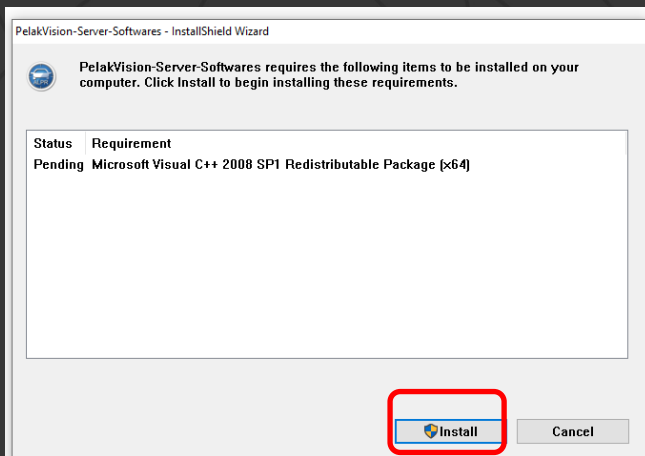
PelakVision-Server-Softwares - InstallShield Wizard

PelakVision-Server-Softwares requires the following items to be installed on your computer. Click Install to begin installing these requirements.

| Status | Requirement |
|---|---|
| Pending | Microsoft Visual C++ 2008 SP1 Redistributable Package (x64) |

Install

Cancel